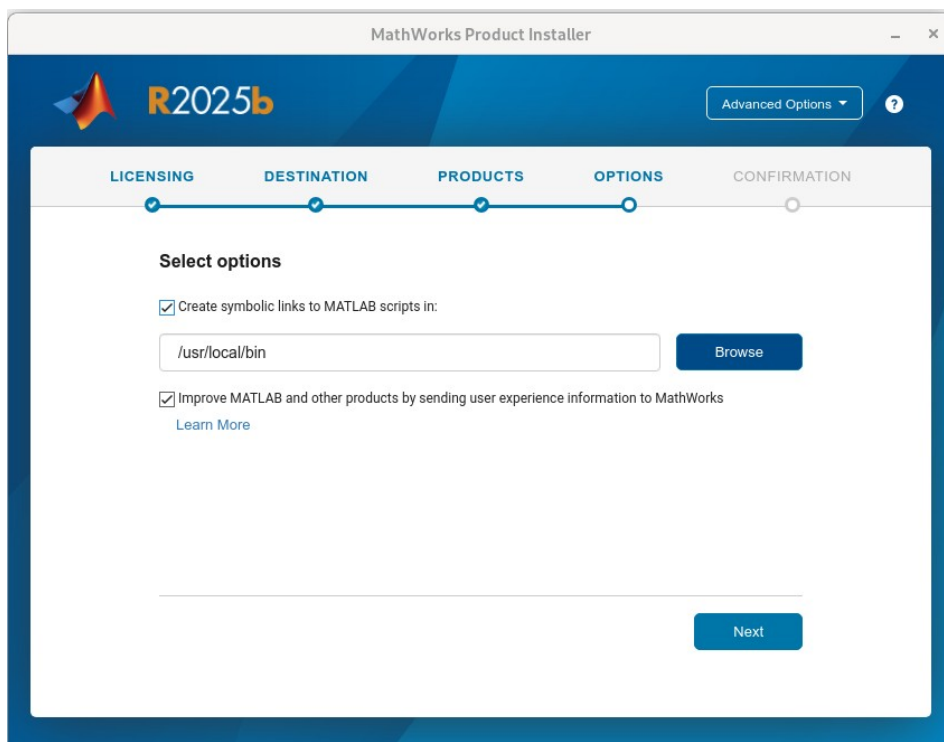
MathWorks Product Installer

R2025b

Advanced Options

?

LICENSING DESTINATION PRODUCTS OPTIONS CONFIRMATION

Select options

Create symbolic links to MATLAB scripts in:

/usr/local/bin

Browse

Improve MATLAB and other products by sending user experience information to MathWorks

Learn More

Next